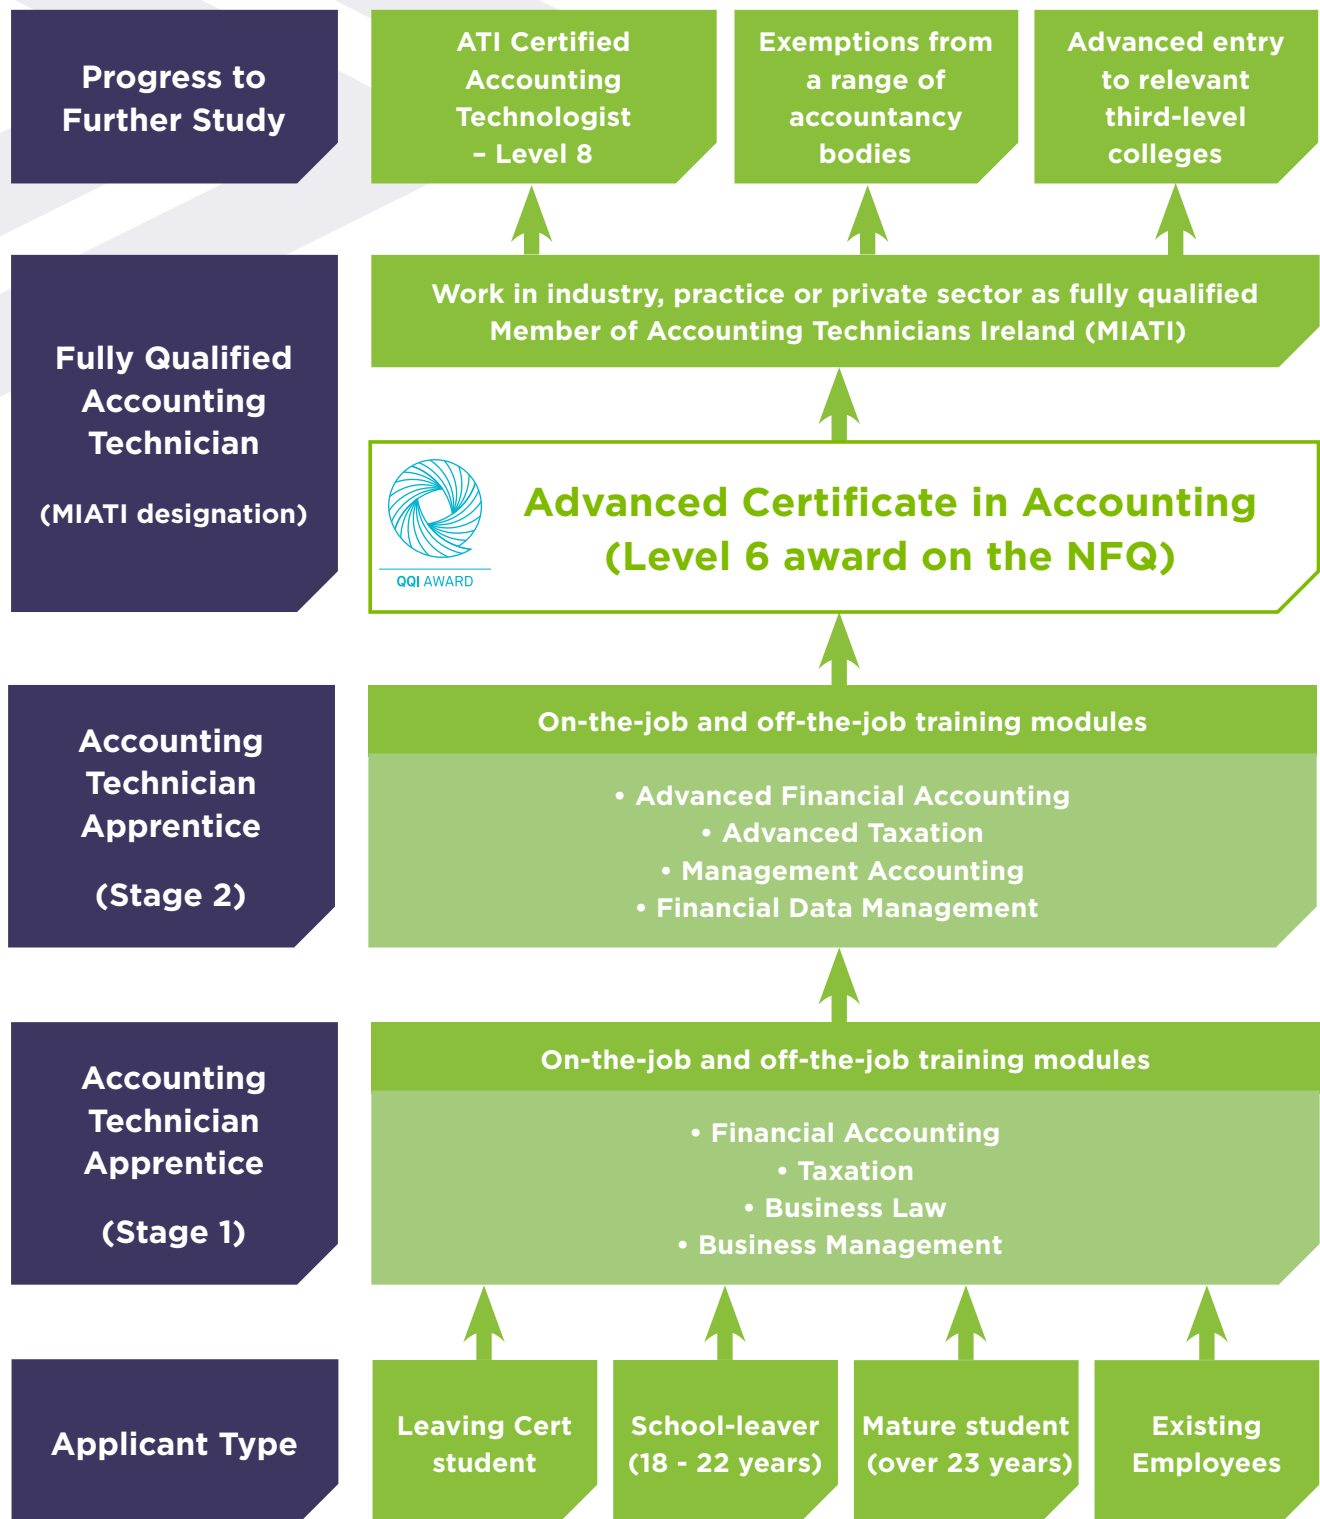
Progress to Further Study

ATI Certified Accounting Technologist – Level 8

Exemptions from a range of accountancy bodies

Advanced entry to relevant third-level colleges

Fully Qualified Accounting Technician

(MIATI designation)

Work in industry, practice or private sector as fully qualified Member of Accounting Technicians Ireland (MIATI)

QQI AWARD

Advanced Certificate in Accounting (Level 6 award on the NFQ)

Accounting Technician Apprentice

(Stage 2)

On-the-job and off-the-job training modules

• Advanced Financial Accounting
• Advanced Taxation
• Management Accounting
• Financial Data Management

Accounting Technician Apprentice

(Stage 1)

On-the-job and off-the-job training modules

• Financial Accounting
• Taxation
• Business Law
• Business Management

Applicant Type

Leaving Cert student

School-leaver (18 - 22 years)

Mature student (over 23 years)

Existing Employees